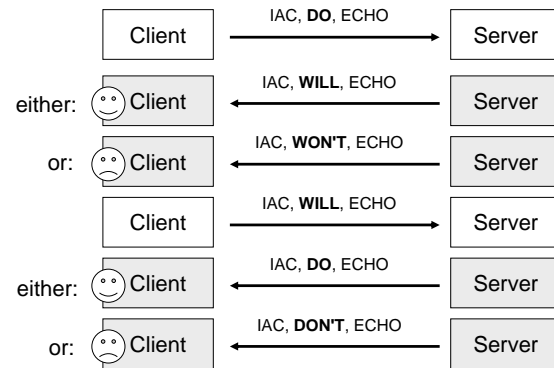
Client
IAC, **DO**, ECHO
Server

either: Client
IAC, **WILL**, ECHO
Server

or: Client
IAC, **WON'T**, ECHO
Server

Client
IAC, **WILL**, ECHO
Server

either: Client
IAC, **DO**, ECHO
Server

or: Client
IAC, **DON'T**, ECHO
Server